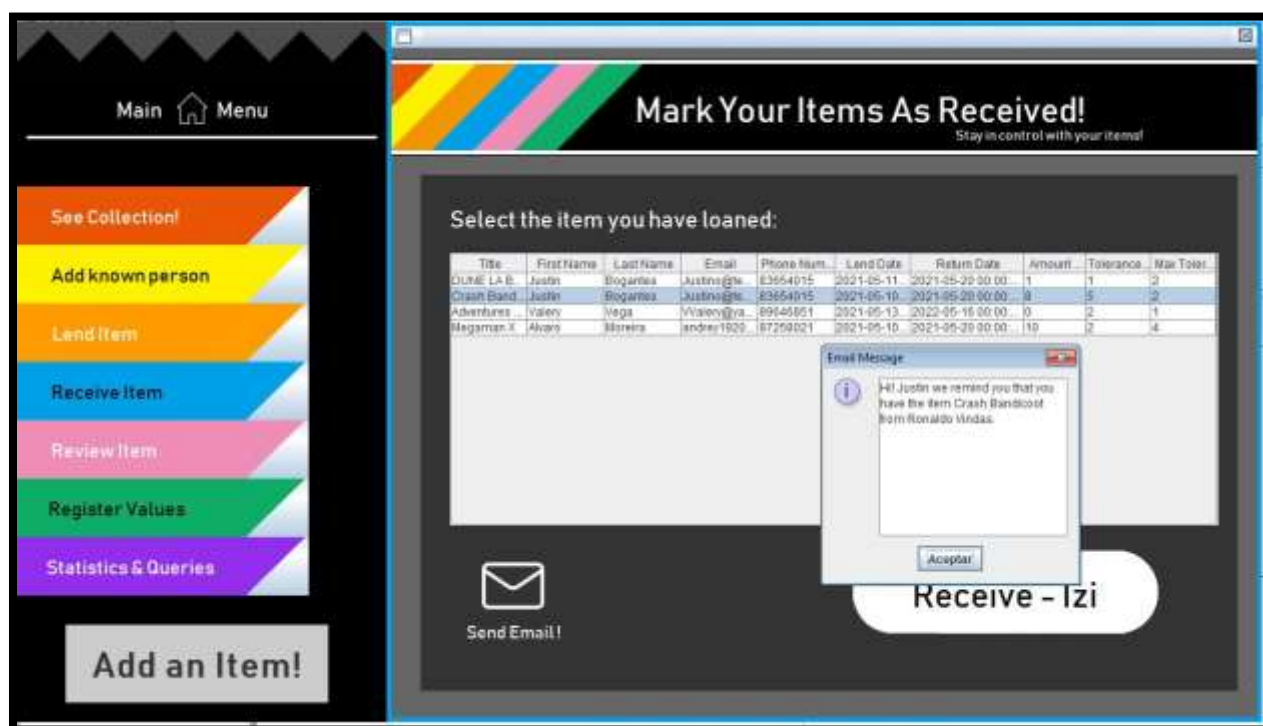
Main Menu

See Collection!

Add known person

Lend Item

Receive Item

Review Item

Register Values

Statistics & Queries

Add an Item!

Mark Your Items As Received!

Stay in control with your items!

Select the item you have loaned:

| Title | First Name | Last Name | Email | Phone Num... | Lend Date | Return Date | Amount... | Tolerance... | Max Toler... |
|---|---|---|---|---|---|---|---|---|---|
| DUNE LA B... | Justin | Bogantes | Justino@te... | 83654015 | 2021-05-11... | 2021-05-20 00:00:... | 1 | 1 | 2 |
| Crash Band... | Justin | Bogantes | Justino@te... | 83654015 | 2021-05-10... | 2021-05-20 00:00:... | 8 | 5 | 2 |
| Adventures ... | Valery | Vega | VValery@ya... | 89646851 | 2021-05-13... | 2022-05-16 00:00:... | 0 | 2 | 1 |
| Megaman X | Alvaro | Moreira | andrey1920... | 87258021 | 2021-05-10... | 2021-05-20 00:00:... | 10 | 2 | 4 |

Email Message

Hi! Justin we remind you that you have the item Crash Bandicoot from Ronaldo Vindas.

Aceptar

Send Email!

Receive - Izi